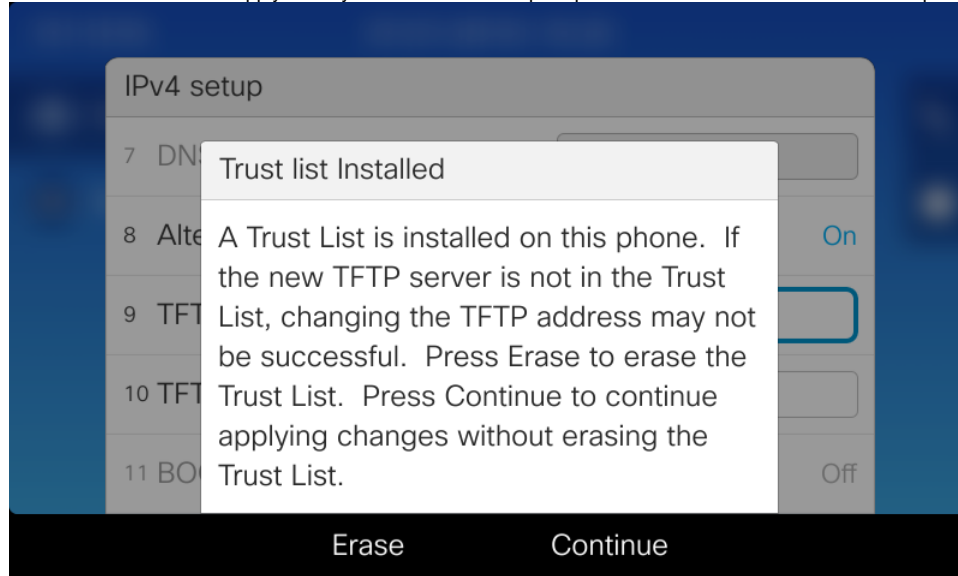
IPv4 setup

7 DN

8 Alte

On

9 TFT

10 TFT

11 BO

Off

Trust list Installed

A Trust List is installed on this phone. If the new TFTP server is not in the Trust List, changing the TFTP address may not be successful. Press Erase to erase the Trust List. Press Continue to continue applying changes without erasing the Trust List.

Erase

Continue